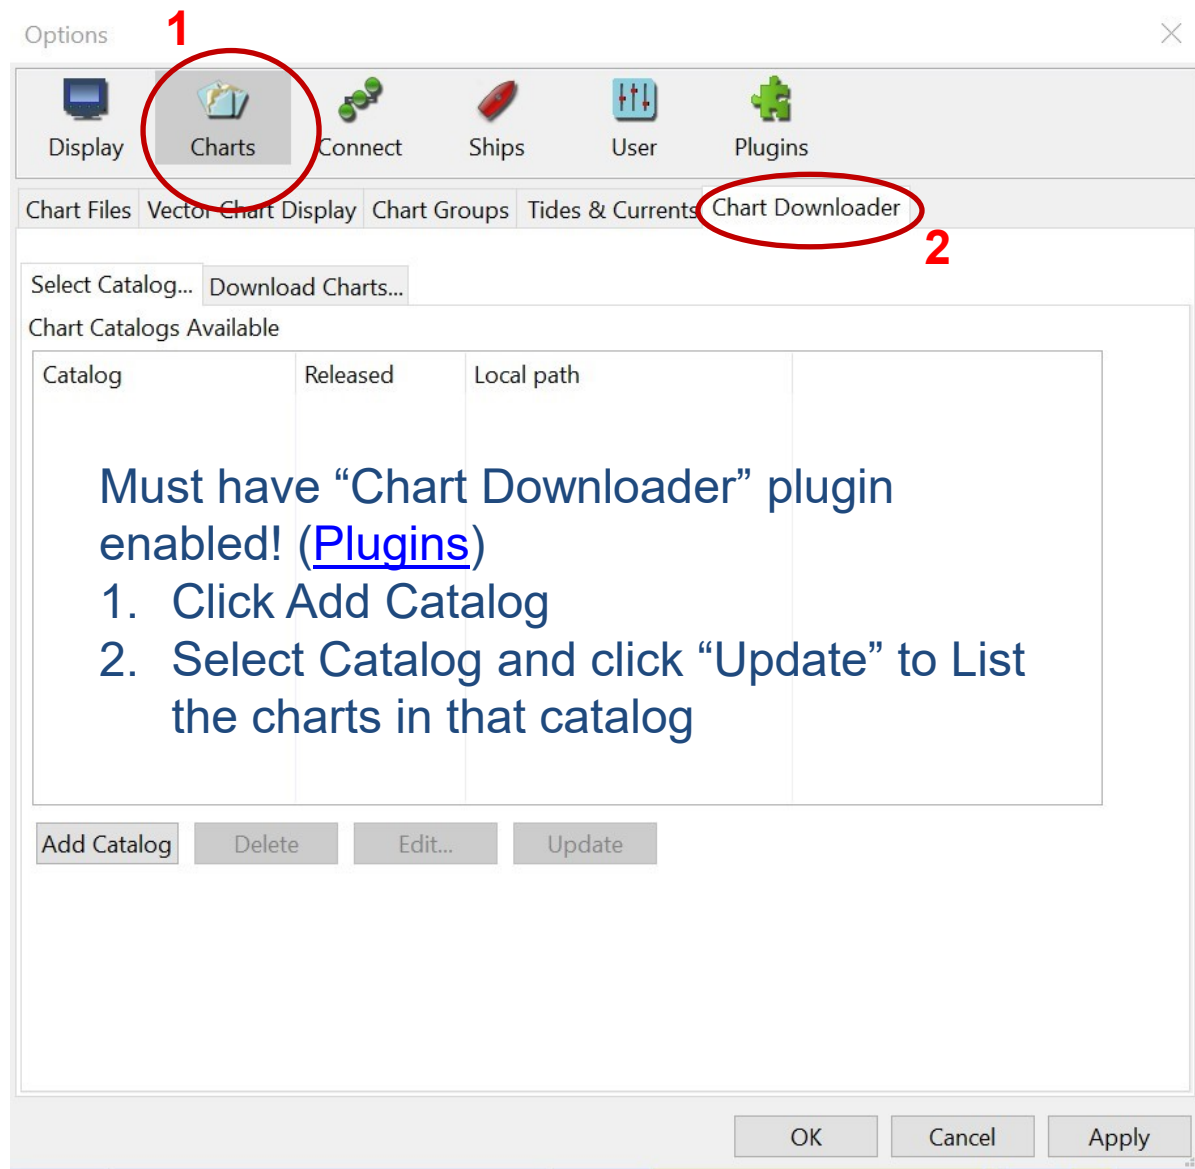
Options

1

Display Charts Connect Ships User Plugins

Chart Files Vector Chart Display Chart Groups Tides & Currents Chart Downloader

2

Select Catalog... Download Charts...

Chart Catalogs Available

| Catalog | Released | Local path |
|---|---|---|

Must have “Chart Downloader” plugin enabled! (Plugins)
1. Click Add Catalog
2. Select Catalog and click “Update” to List the charts in that catalog

Add Catalog Delete Edit... Update

OK Cancel Apply